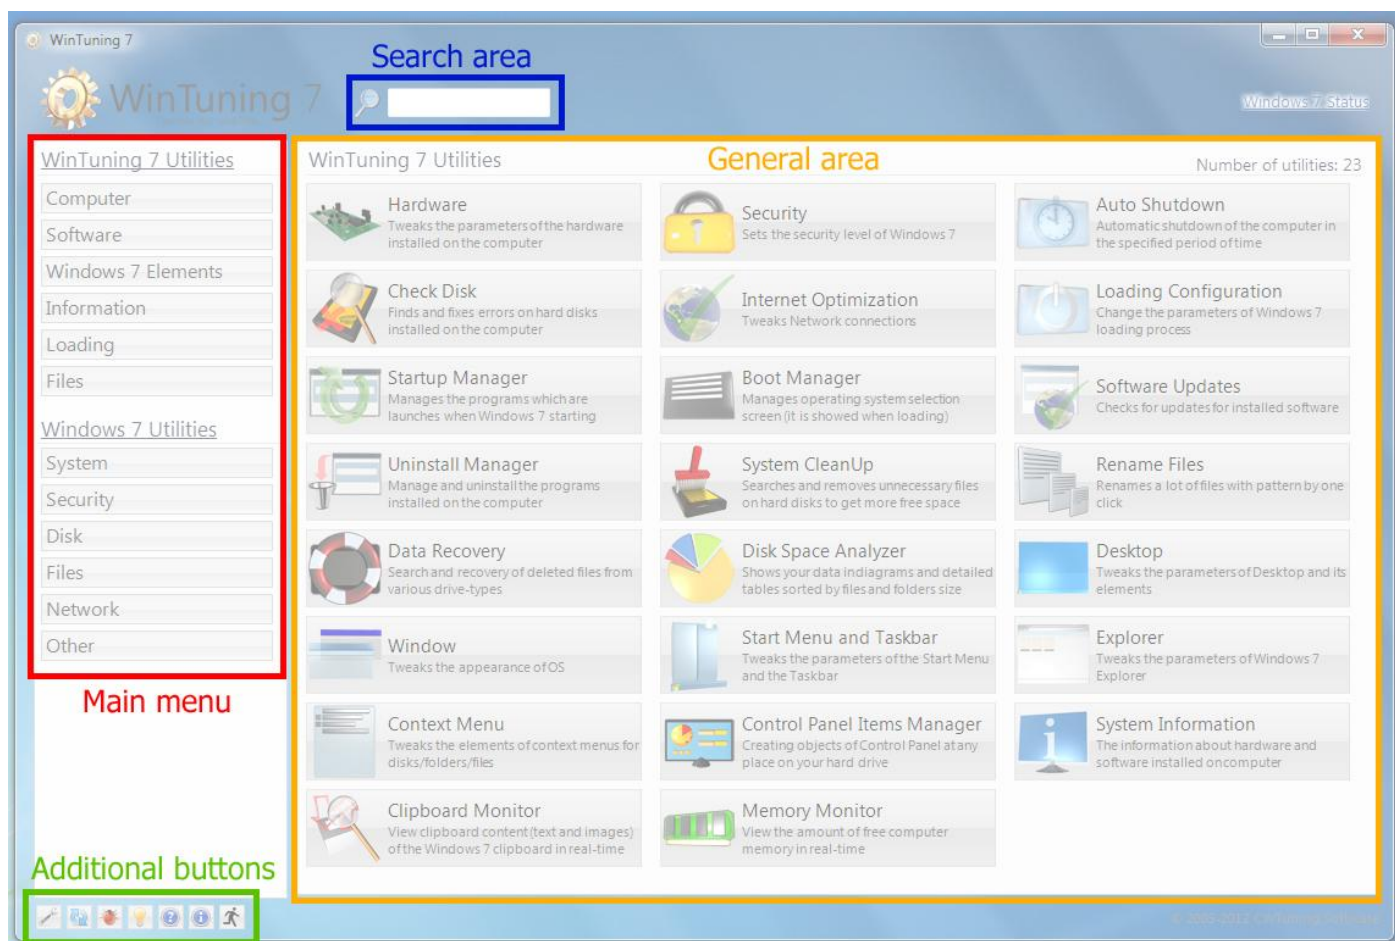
WinTuning 7

WinTuning 7

Search area

Windows 7 Status

WinTuning 7 Utilities
Computer
Software
Windows 7 Elements
Information
Loading
Files

Windows 7 Utilities
System
Security
Disk
Files
Network
Other

Main menu

WinTuning 7 Utilities

General area

Number of utilities: 23

Hardware
Tweaks the parameters of the hardware installed on the computer

Security
Sets the security level of Windows 7

Auto Shutdown
Automatic shutdown of the computer in the specified period of time

Check Disk
Finds and fixes errors on hard disks installed on the computer

Internet Optimization
Tweaks Network connections

Loading Configuration
Change the parameters of Windows 7 loading process

Startup Manager
Manages the programs which are launches when Windows 7 starting

Boot Manager
Manages operating system selection screen (it is showed when loading)

Software Updates
Checks for updates for installed software

Uninstall Manager
Manage and uninstall the programs installed on the computer

System CleanUp
Searches and removes unnecessary files on hard disks to get more free space

Rename Files
Renames a lot of files with pattern by one click

Data Recovery
Search and recovery of deleted files from various drive-types

Disk Space Analyzer
Shows your data in diagrams and detailed tables sorted by files and folders size

Desktop
Tweaks the parameters of Desktop and its elements

Window
Tweaks the appearance of OS

Start Menu and Taskbar
Tweaks the parameters of the Start Menu and the Taskbar

Explorer
Tweaks the parameters of Windows 7 Explorer

Context Menu
Tweaks the elements of context menus for disks/folders/files

Control Panel Items Manager
Creating objects of Control Panel at any place on your hard drive

System Information
The information about hardware and software installed on computer

Clipboard Monitor
View clipboard content (text and images) of the Windows 7 clipboard in real-time

Memory Monitor
View the amount of free computer memory in real-time

Additional buttons

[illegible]